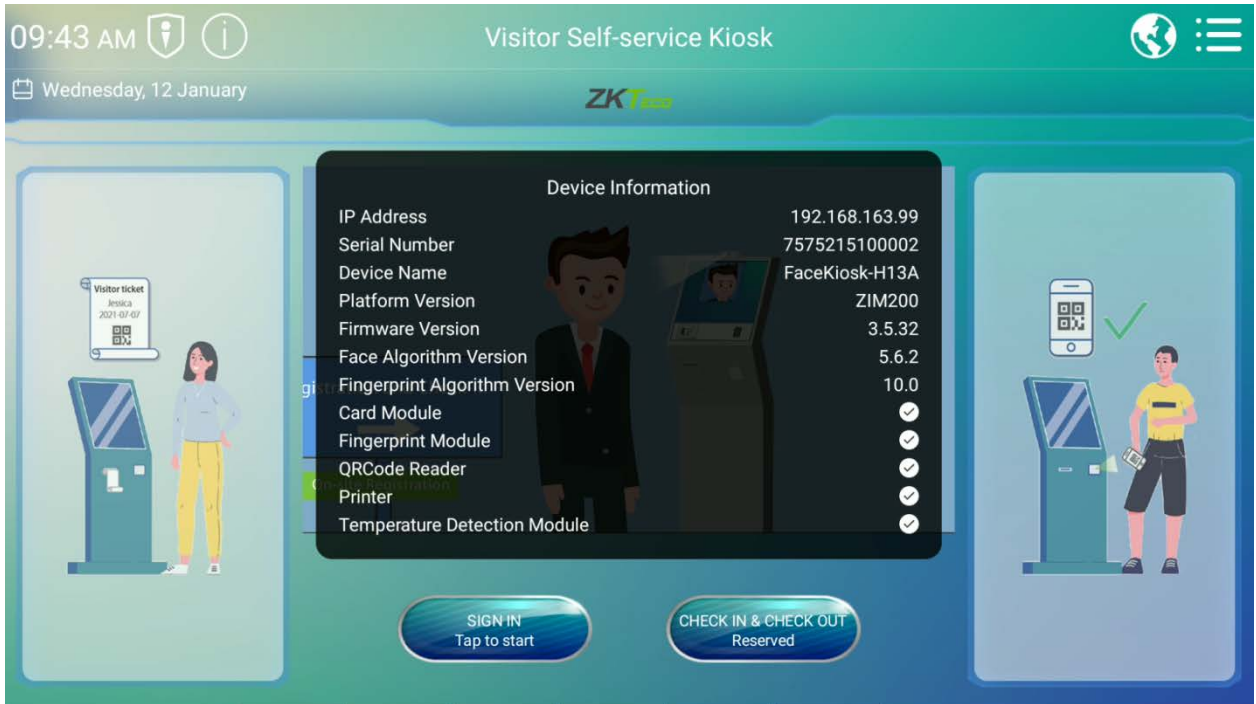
09:43 AM

Visitor Self-service Kiosk

Wednesday, 12 January

ZKTeco

Visitor ticket
Jessica
2021-07-07

Device Information

| | |
|---|---|
| IP Address | 192.168.163.99 |
| Serial Number | 7575215100002 |
| Device Name | FaceKiosk-H13A |
| Platform Version | ZIM200 |
| Firmware Version | 3.5.32 |
| Face Algorithm Version | 5.6.2 |
| Fingerprint Algorithm Version | 10.0 |
| Card Module | ✓ |
| Fingerprint Module | ✓ |
| QRCode Reader | ✓ |
| Printer | ✓ |
| Temperature Detection Module | ✓ |

On-site Registration

SIGN IN
Tap to start

CHECK IN & CHECK OUT
Reserved